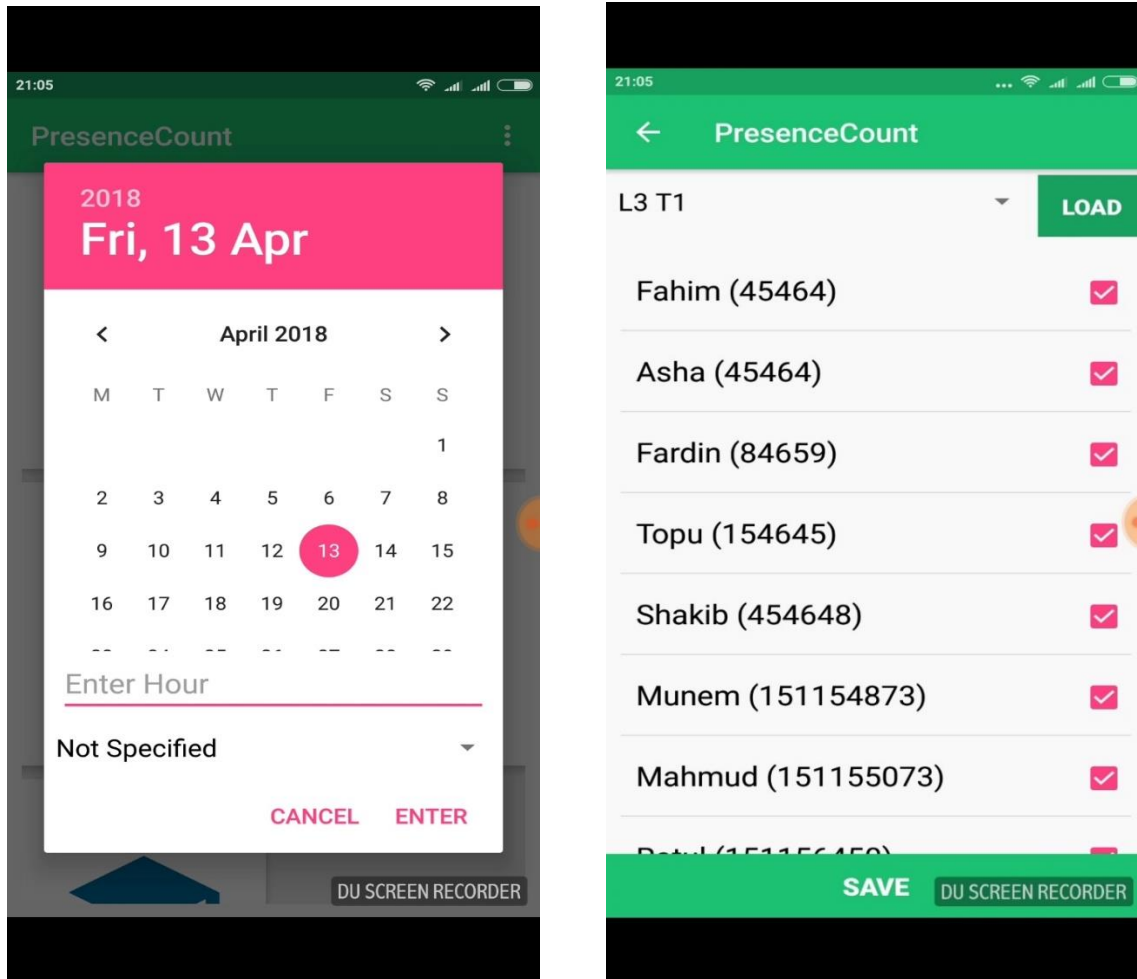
21:05

PresenceCount

2018
Fri, 13 Apr

< April 2018 >

| M | T | W | T | F | S | S |
|---|---|---|---|---|---|---|
| | | | | | | 1 |
| 2 | 3 | 4 | 5 | 6 | 7 | 8 |
| 9 | 10 | 11 | 12 | 13 | 14 | 15 |
| 16 | 17 | 18 | 19 | 20 | 21 | 22 |
| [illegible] | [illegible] | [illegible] | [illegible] | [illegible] | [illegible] | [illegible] |

Enter Hour

Not Specified

CANCEL ENTER

DU SCREEN RECORDER

21:05

← PresenceCount

L3 T1

LOAD

Fahim (45464)

Asha (45464)

Fardin (84659)

Topu (154645)

Shakib (454648)

Munem (151154873)

Mahmud (151155073)

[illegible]

SAVE

DU SCREEN RECORDER